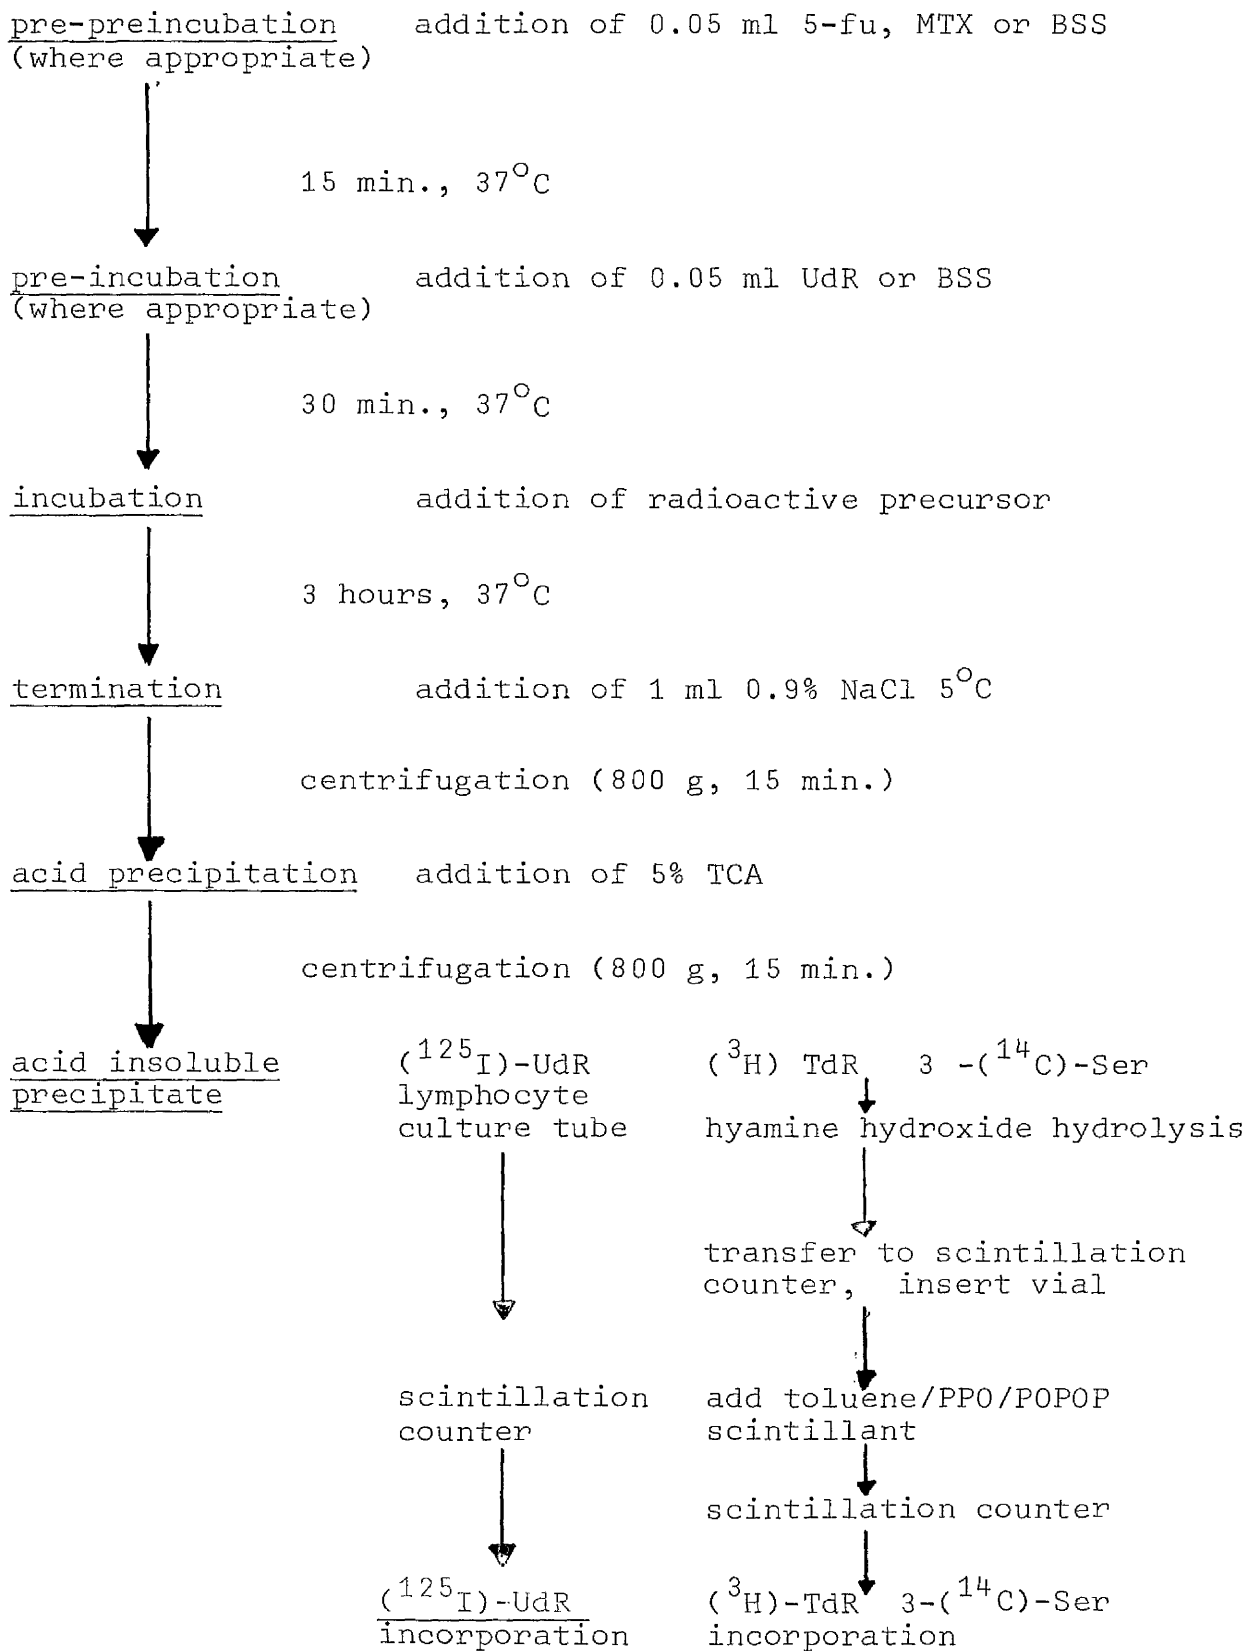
pre-preincubation (where appropriate) addition of 0.05 ml 5-fu, MTX or BSS

15 min., $37^{o}C$

pre-incubation (where appropriate) addition of 0.05 ml UdR or BSS

30 min., $37^{o}C$

incubation addition of radioactive precursor

3 hours, $37^{o}C$

termination addition of 1 ml 0.9% NaCl $5^{o}C$

centrifugation (800 g, 15 min.)

acid precipitation addition of 5% TCA

centrifugation (800 g, 15 min.)

acid insoluble precipitate

($^{125}$I)-UdR lymphocyte culture tube

scintillation counter

($^{125}$I)-UdR incorporation

($^{3}$H) TdR 3 -($^{14}$C)-Ser

hyamine hydroxide hydrolysis

transfer to scintillation counter, insert vial

add toluene/PPO/POPOP scintillant

scintillation counter

($^{3}$H)-TdR 3-($^{14}$C)-Ser incorporation